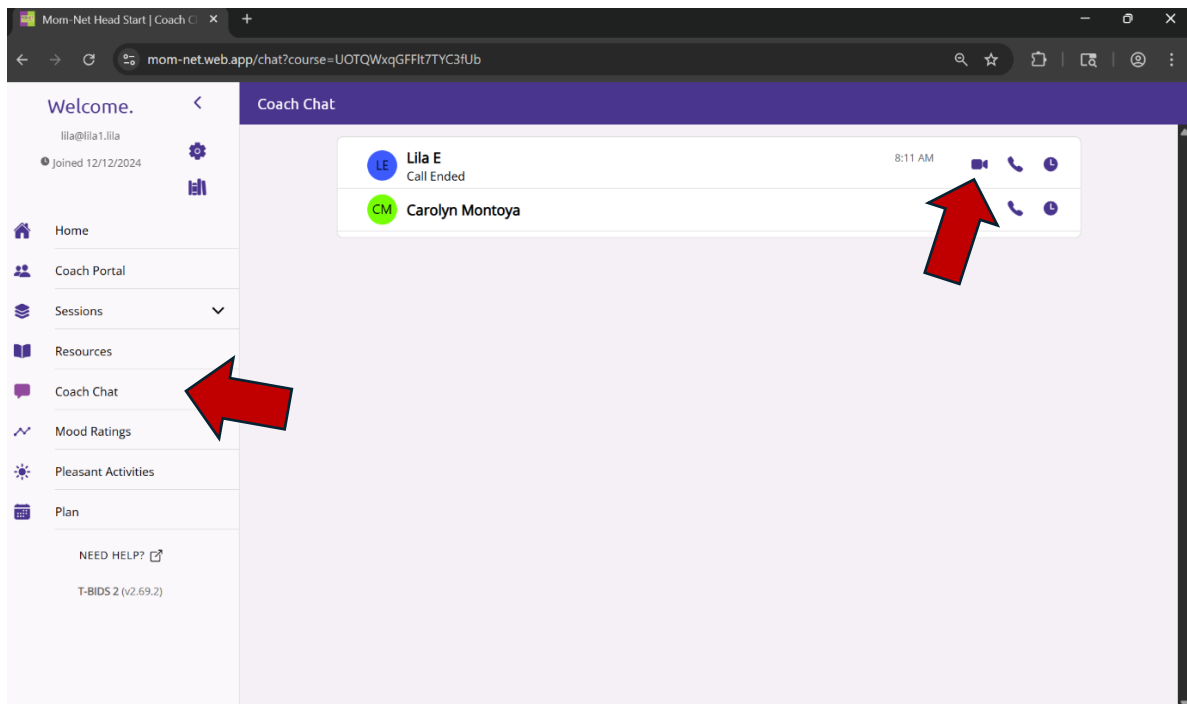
Mom-Net Head Start | Coach C

mom-net.web.app/chat?course=UOTQWxqGFFIt7TYC3fUb

Welcome.

lila@lila1.lila

Joined 12/12/2024

Home

Coach Portal

Sessions

Resources

Coach Chat

Mood Ratings

Pleasant Activities

Plan

NEED HELP?

T-BIDS 2 (v2.69.2)

Coach Chat

LE Lila E
Call Ended
8:11 AM

CM Carolyn Montoya